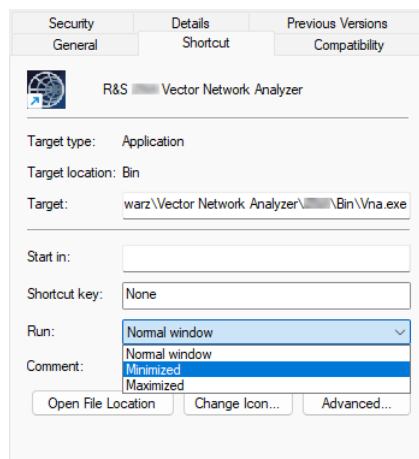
Security | Details | Previous Versions
General | Shortcut | Compatibility

R&S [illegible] Vector Network Analyzer

Target type: Application

Target location: Bin

Target: warz\Vector Network Analyzer\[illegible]\Bin\Vna.exe

Start in:

Shortcut key: None

Run: Normal window

Comment:

Normal window
Minimized
Maximized

Open File Location | Change Icon... | Advanced...